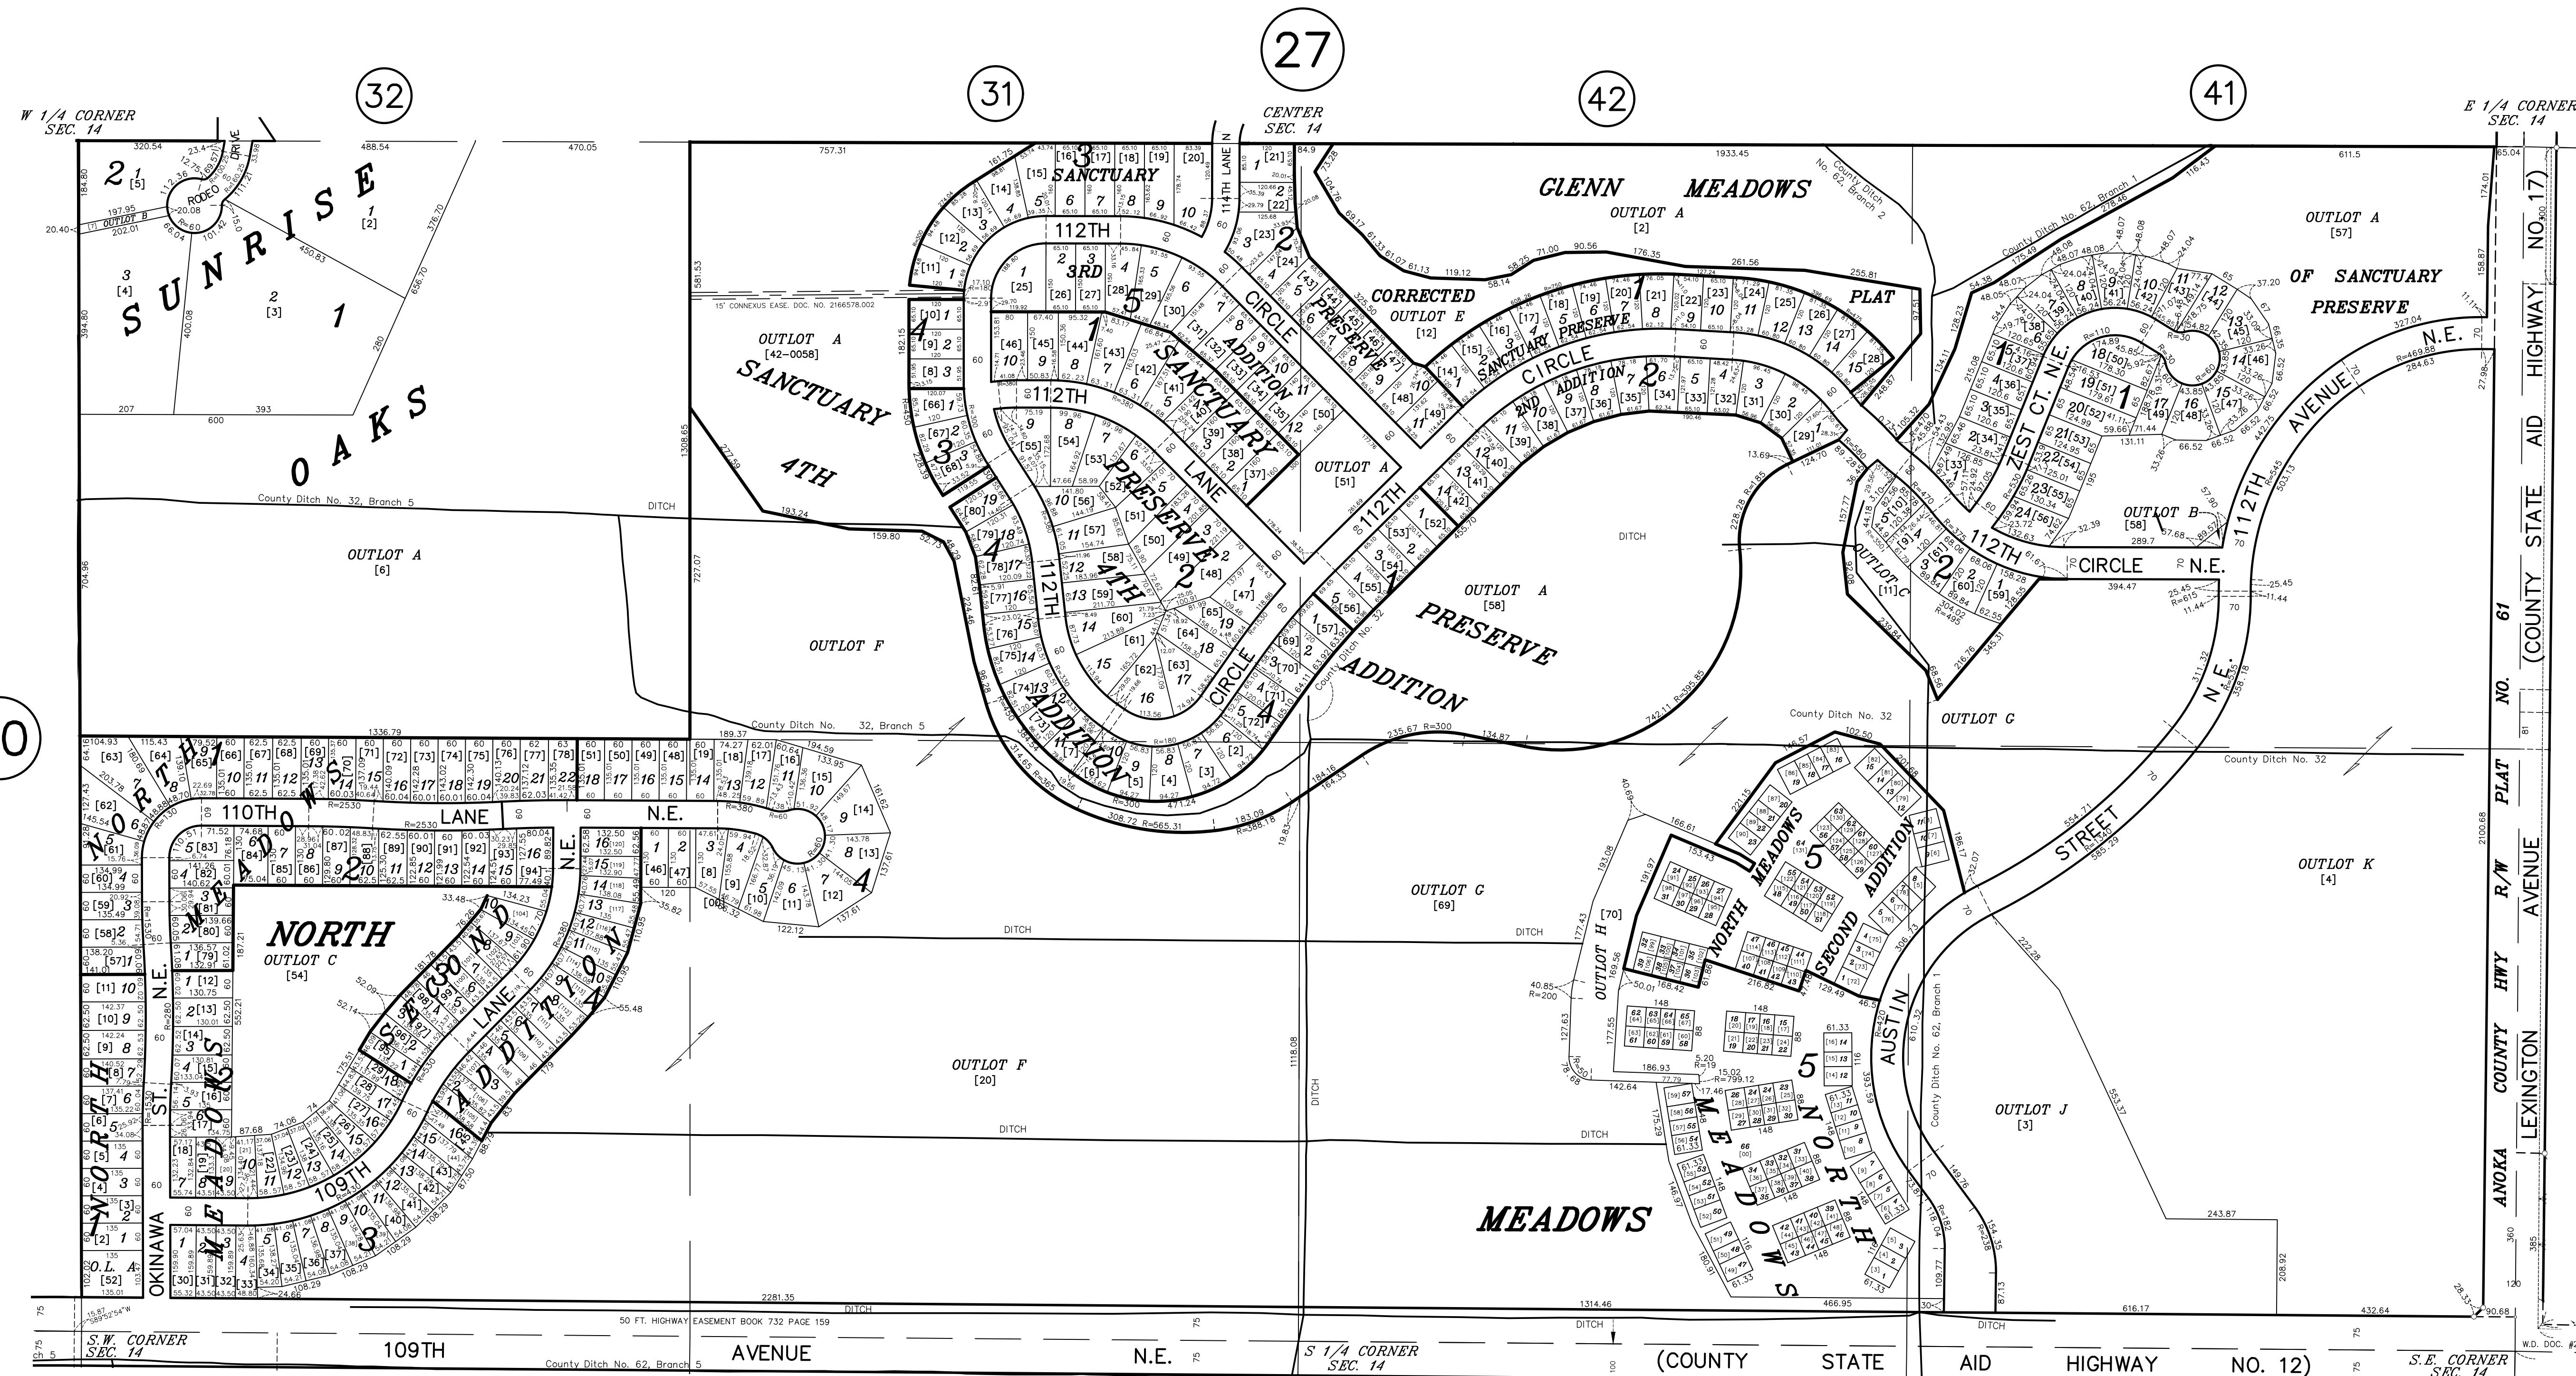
27

32

31

42

41

W 1/4 CORNER SEC. 14

CENTER SEC. 14

E 1/4 CORNER SEC. 14

SUNRISE OAKS

RODEO DRIVE

OUTLOT B

OUTLOT A
[6]

OUTLOT F

SANCTUARY 4TH

OUTLOT A
[42-0058]

15' CONNEXUS EASE. DOC. NO. 2166578.002

County Ditch No. 32, Branch 5

DITCH

3RD SANCTUARY

112TH

114TH LANE N

CIRCLE

3RD SANCTUARY ADDITION

4TH PRESERVE ADDITION

LANE

112TH

GLENN MEADOWS

OUTLOT A
[2]

CORRECTED

OUTLOT E
[12]

PLAT

PRESERVE

SANCTUARY PRESERVE 2ND ADDITION

CIRCLE

OUTLOT A
[51]

112TH

OUTLOT A
[58]

PRESERVE ADDITION

County Ditch No. 62, Branch 2

County Ditch No. 62, Branch 1

OUTLOT A
[57]

OF SANCTUARY PRESERVE

ZEST CT. N.E.

OUTLOT B
[58]

112TH CIRCLE N.E.

112TH AVENUE N.E.

OUTLOT C
[11]

OUTLOT G

County Ditch No. 32

NORTH MEADOWS 2

110TH LANE N.E.

NORTH

OUTLOT C
[54]

SECOND ADDITION

LANE

109TH

OKINAWA

ST. N.E.

NORTH MEADOWS 3

O.L. A
[52]

OUTLOT F
[20]

DITCH

OUTLOT G
[69]

OUTLOT H
[70]

NORTH MEADOWS 5 SECOND ADDITION

NORTH MEADOWS 5

MEADOWS

AUSTIN

STREET

County Ditch No. 62, Branch 1

OUTLOT J
[3]

OUTLOT K
[4]

ANOKA COUNTY HWY R/W PLAT NO. 61

LEXINGTON AVENUE

(COUNTY STATE AID HIGHWAY NO. 17)

50 FT. HIGHWAY EASEMENT BOOK 732 PAGE 159

S.W. CORNER SEC. 14

109TH AVENUE N.E.

County Ditch No. 62, Branch 5

S 1/4 CORNER SEC. 14

(COUNTY STATE AID HIGHWAY NO. 12)

S.E. CORNER SEC. 14

W.D. DOC.